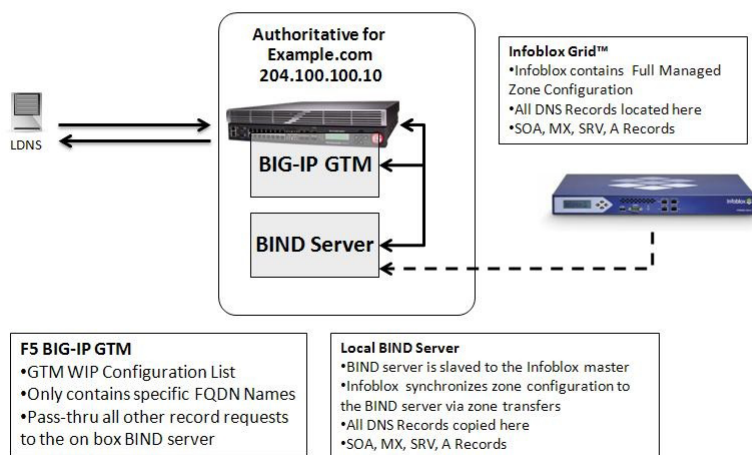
Authoritative for Example.com 204.100.100.10

Infoblox Grid™
•Infoblox contains Full Managed Zone Configuration
•All DNS Records located here
•SOA, MX, SRV, A Records

LDNS

BIG-IP GTM

BIND Server

infoblox

F5 BIG-IP GTM
•GTM WIP Configuration List
•Only contains specific FQDN Names
•Pass-thru all other record requests to the on box BIND server

Local BIND Server
•BIND server is slaved to the Infoblox master
•Infoblox synchronizes zone configuration to the BIND server via zone transfers
•All DNS Records copied here
•SOA, MX, SRV, A Records